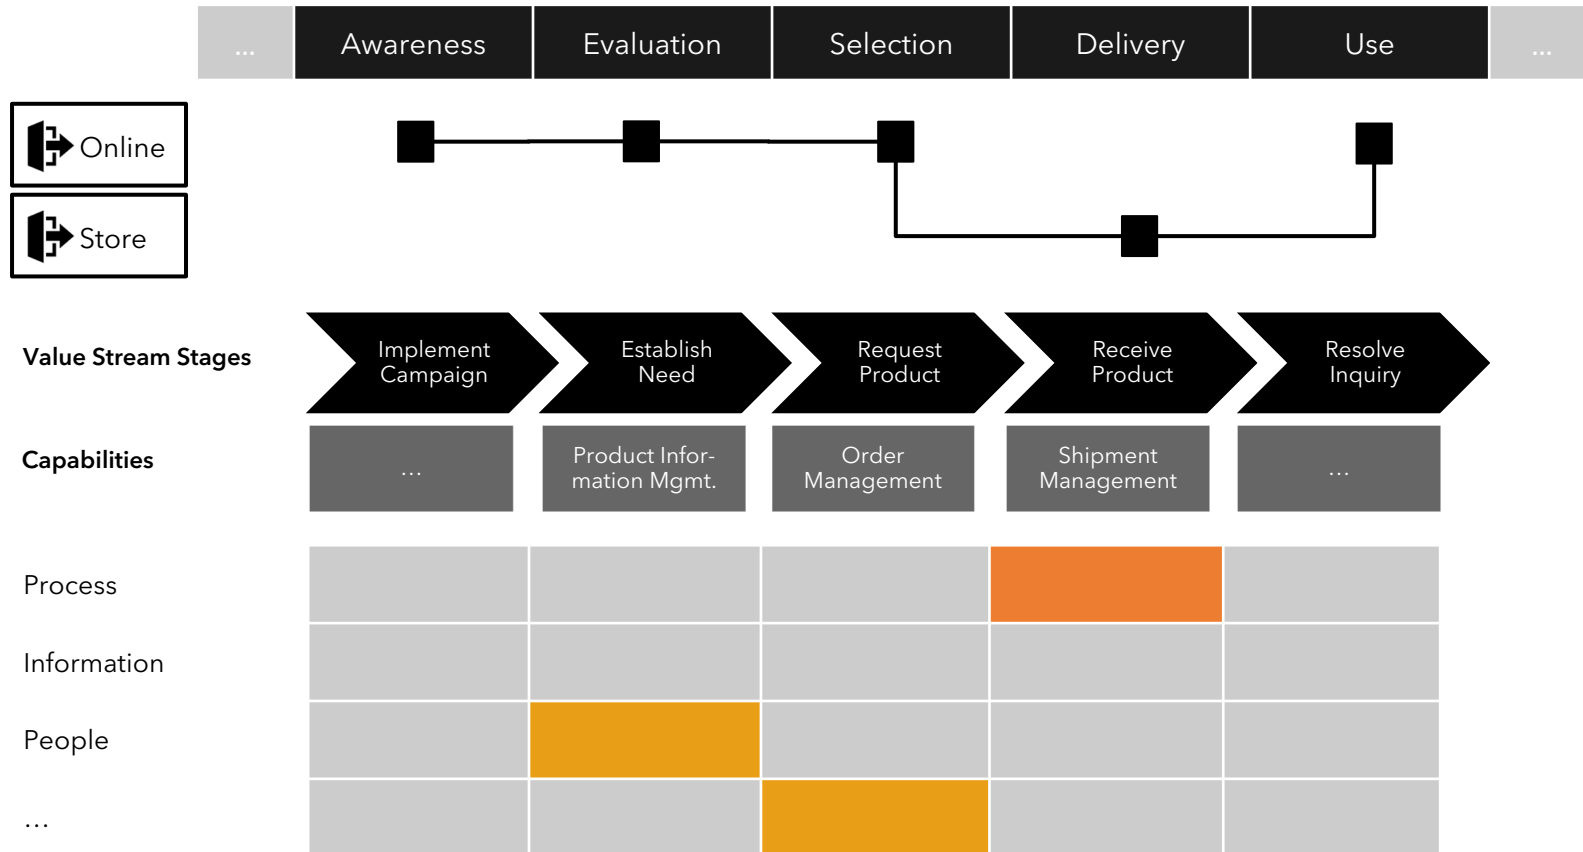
... Awareness Evaluation Selection Delivery Use ...

Online

Store

Value Stream Stages

Implement Campaign

Establish Need

Request Product

Receive Product

Resolve Inquiry

Capabilities

...

Product Information Mgmt.

Order Management

Shipment Management

...

Process

Information

People

...